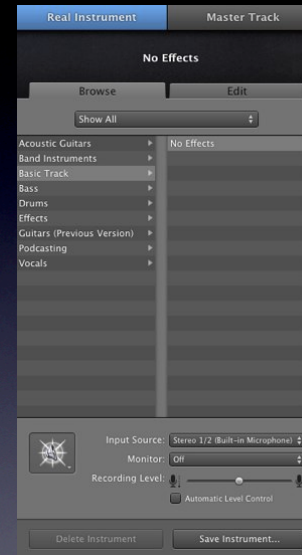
Real Instrument
Master Track

No Effects

Browse
Edit

Show All

Acoustic Guitars
Band Instruments
Basic Track
Bass
Drums
Effects
Guitars (Previous Version)
Podcasting
Vocals

No Effects

Input Source: Stereo 1/2 (Built-in Microphone)
Monitor: Off
Recording Level:
Automatic Level Control

Delete Instrument
Save Instrument...